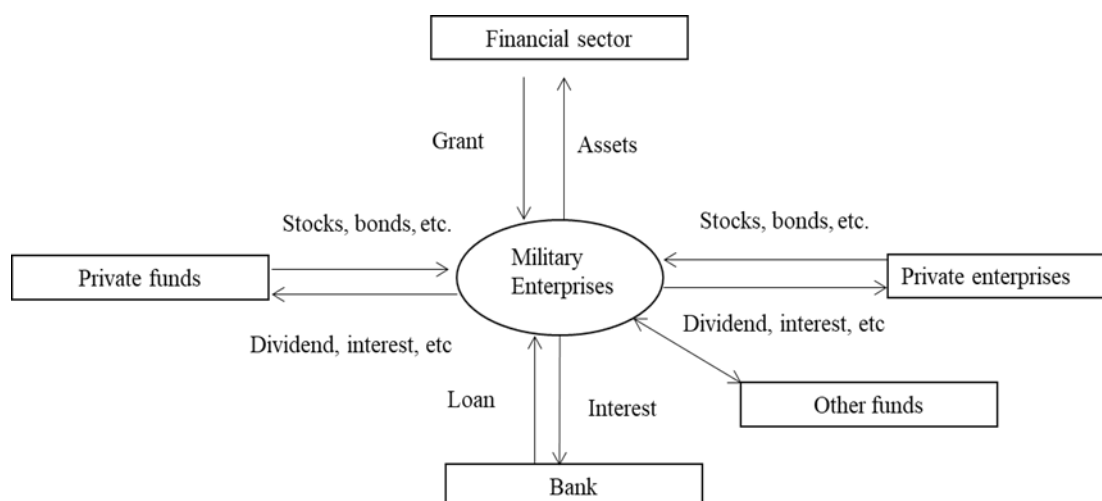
Financial sector

Grant

Assets

Stocks, bonds, etc.

Stocks, bonds, etc.

Private funds

Military Enterprises

Private enterprises

Dividend, interest, etc

Dividend, interest, etc

Loan

Interest

Other funds

Bank